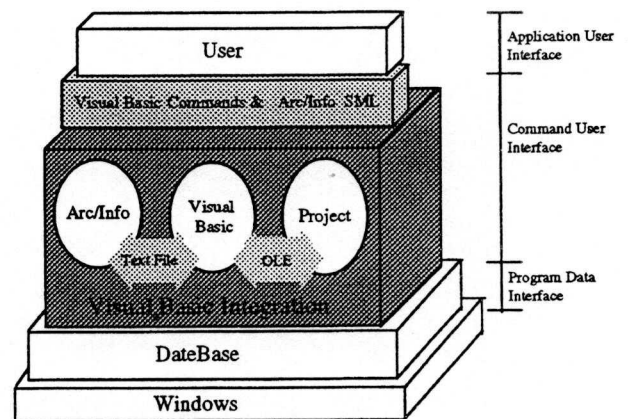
User

Visual Basic Commands & Arc/Info SML

Arc/Info

Visual Basic

Project

Text File

OLE

Visual Basic Integration

DateBase

Windows

Application User Interface

Command User Interface

Program Data Interface